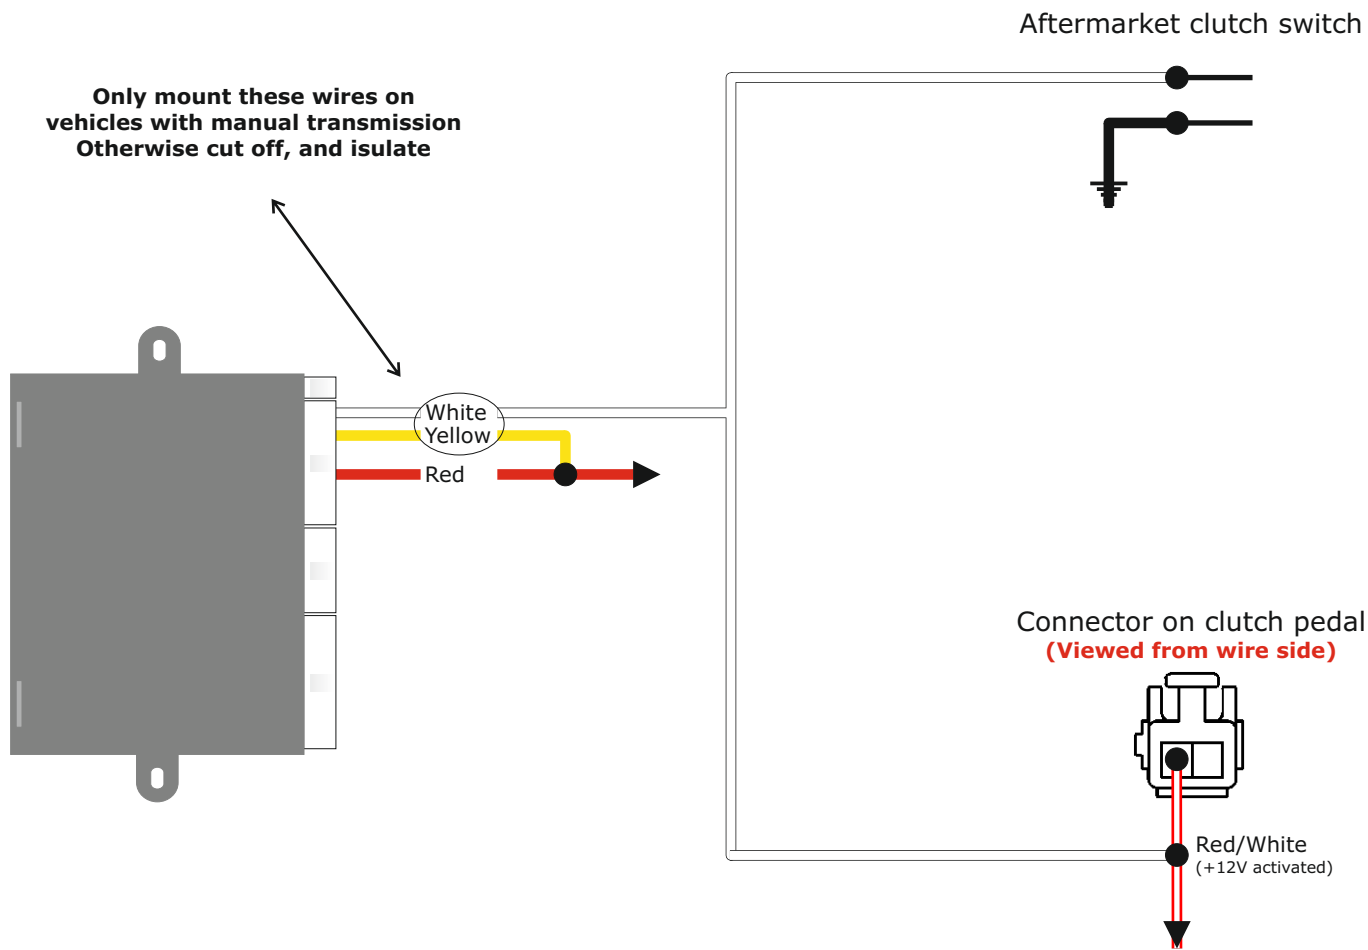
Aftermarket clutch switch

Only mount these wires on vehicles with manual transmission Otherwise cut off, and isulate

White
Yellow
Red

Connector on clutch pedal
(Viewed from wire side)

Red/White
(+12V activated)